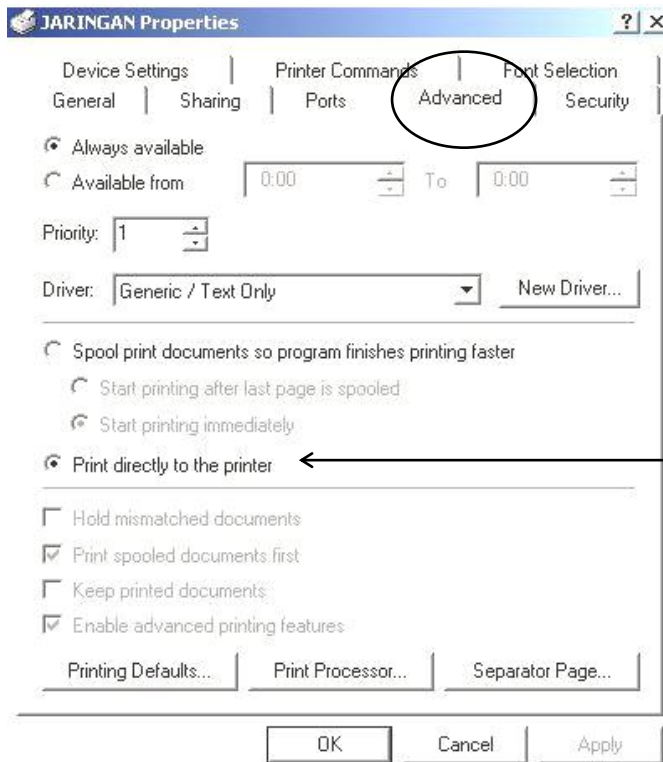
JARINGAN Properties ? X

Device Settings | Printer Commands | Font Selection
General | Sharing | Ports | Advanced | Security

Always available
Available from 0:00 To 0:00

Priority: 1

Driver: Generic / Text Only New Driver...

Spool print documents so program finishes printing faster
Start printing after last page is spooled
Start printing immediately
Print directly to the printer

Hold mismatched documents
Print spooled documents first
Keep printed documents
Enable advanced printing features

Printing Defaults... Print Processor... Separator Page...

OK Cancel Apply